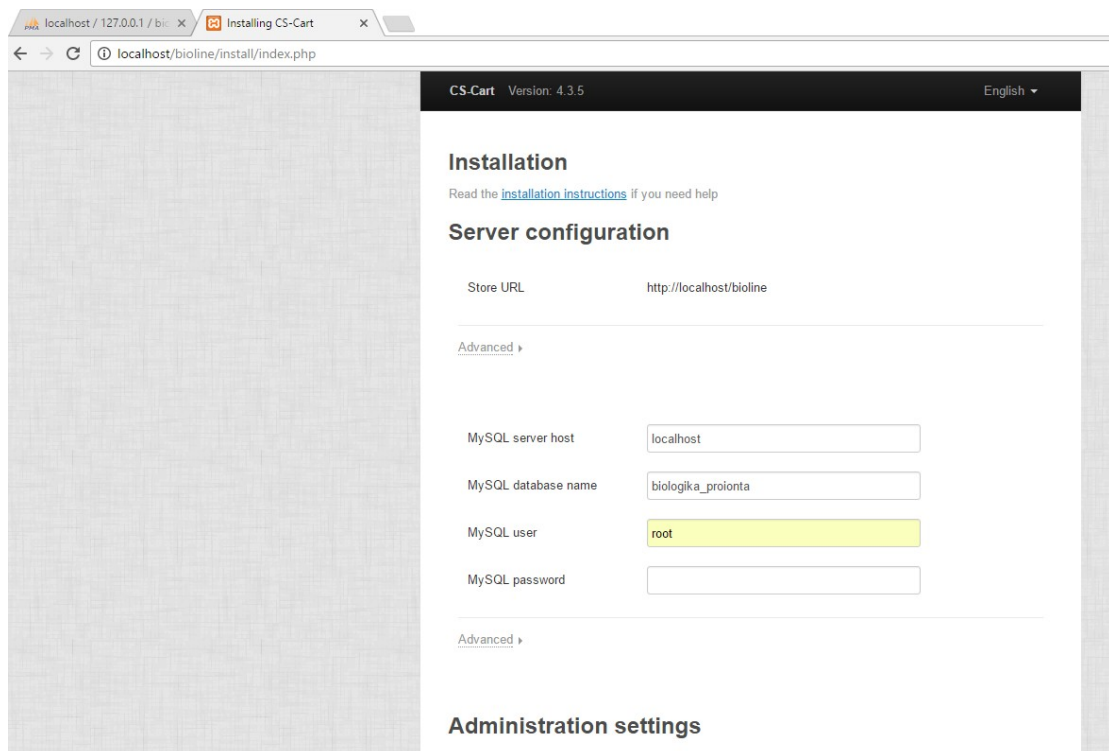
localhost / 127.0.0.1 / bi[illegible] ×
Installing CS-Cart ×

localhost/bioline/install/index.php

CS-Cart Version: 4.3.5
English

Installation
Read the installation instructions if you need help

Server configuration

Store URL http://localhost/bioline

Advanced

MySQL server host localhost

MySQL database name biologika_proionta

MySQL user root

MySQL password

Advanced

Administration settings